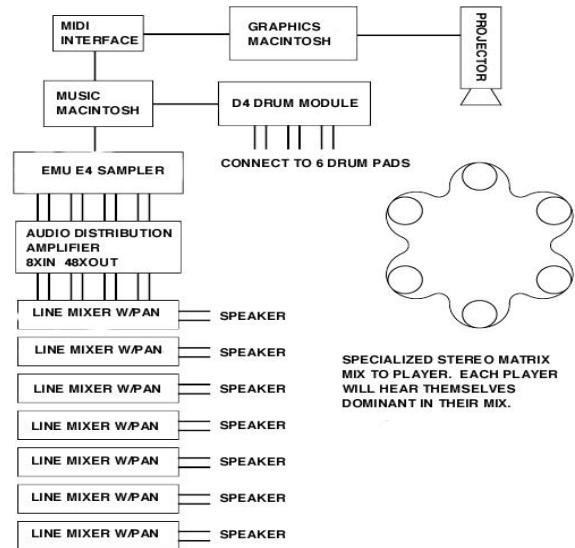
MIDI INTERFACE

GRAPHICS MACINTOSH

PROJECTOR

MUSIC MACINTOSH

D4 DRUM MODULE

CONNECT TO 6 DRUM PADS

EMU E4 SAMPLER

AUDIO DISTRIBUTION AMPLIFIER 8XIN 48XOUT

LINE MIXER W/PAN
SPEAKER

LINE MIXER W/PAN
SPEAKER

LINE MIXER W/PAN
SPEAKER

LINE MIXER W/PAN
SPEAKER

LINE MIXER W/PAN
SPEAKER

LINE MIXER W/PAN
SPEAKER

LINE MIXER W/PAN
SPEAKER

SPECIALIZED STEREO MATRIX MIX TO PLAYER. EACH PLAYER WILL HEAR THEMSELVES DOMINANT IN THEIR MIX.